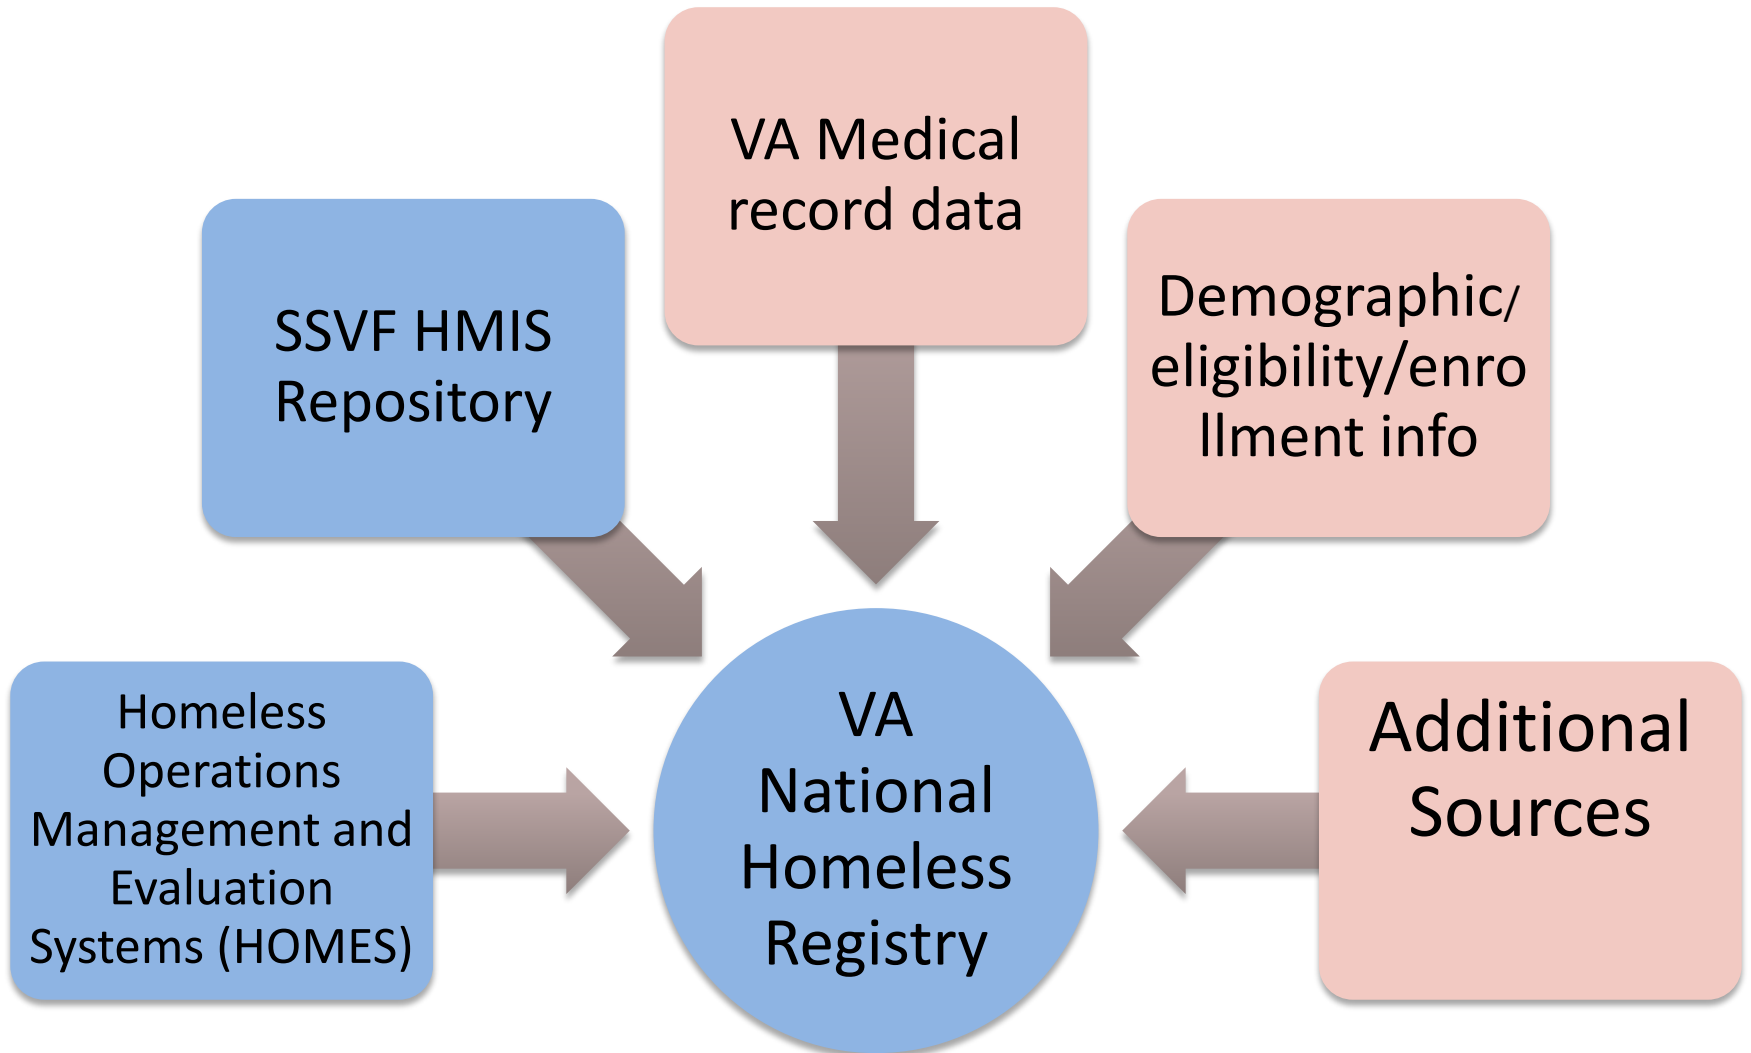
VA Medical record data

SSVF HMIS Repository

Demographic/ eligibility/enrollment info

Homeless Operations Management and Evaluation Systems (HOMES)

VA National Homeless Registry

Additional Sources